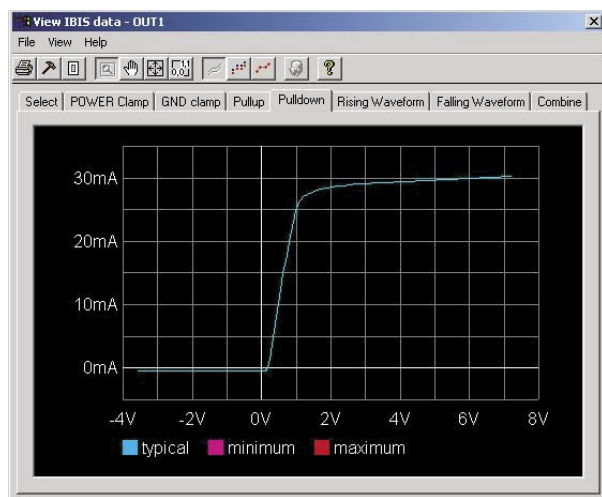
View IBIS data - OUT1
File View Help
Select | POWER Clamp | GND clamp | Pullup | Pulldown | Rising Waveform | Falling Waveform | Combine

30mA
20mA
10mA
0mA
-4V -2V 0V 2V 4V 6V 8V
typical minimum maximum